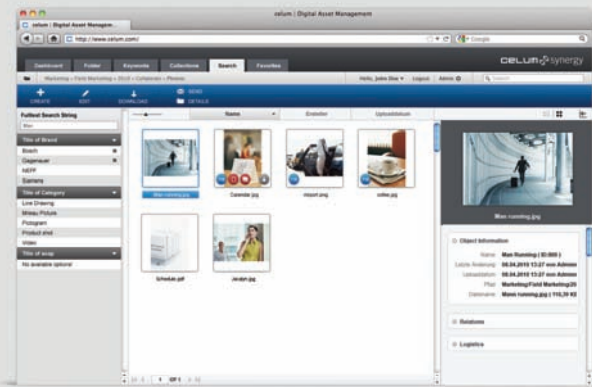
celum | Digital Asset Management

celum | Digital Asset Managem

http://www.celum.com/

Google

Dashboard
Folder
Keywords
Collections
Search
Favorites

celum synergy

Marketing » Field Marketing » DLG » Categories » Phones

Hello, John Doe
Logout
Admin

Search

CREATE
EDIT
DOWNLOAD
SEND
DETAILS

Fulltext Search String

Title of Brand
Bosch
Gaggenauer
NEFF
Siemens

Title of Category
Line Drawing
Milieau Picture
Pictogram
Product shot
Video

Title of scup
No available options!

Name
Extension
Uploaddatum

Man running.jpg
Calendar.jpg
Airport.png
coffee.jpg
Schedule.pdf
Jacqui.jpg

1 OF 1

Man running.jpg

Object Information
Name Man Running ( ID:800 )
Letzte Änderung 08.04.2010 13:27 von Admin
Uploaddatum 08.04.2010 13:27 von Admin
Pfad Marketing/Field Marketing/20
Dateiname Mann running.jpg ( 110,39 KB

Relations

Logistics